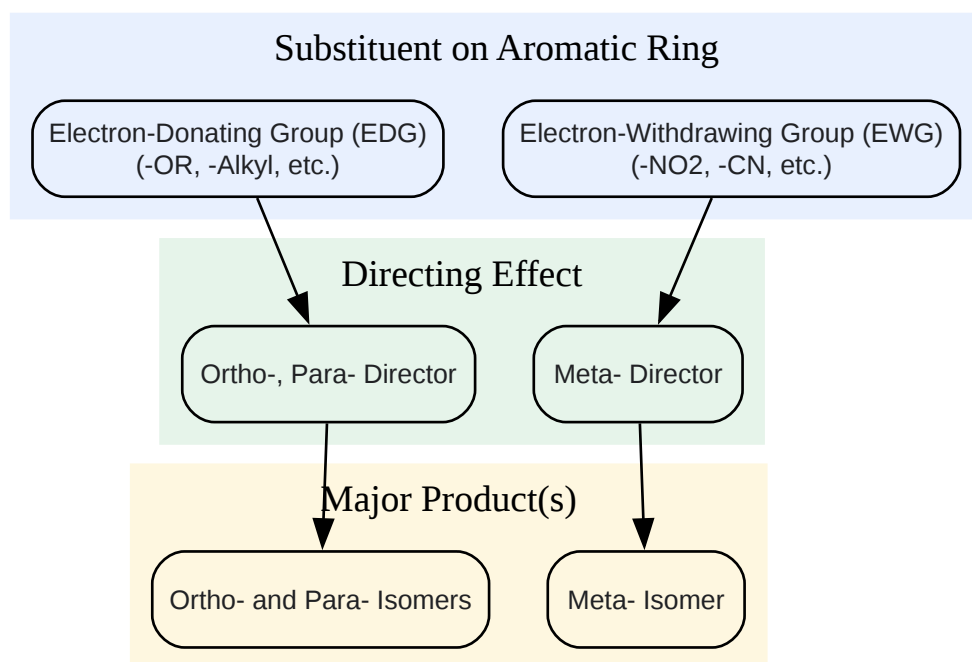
Substituent on Aromatic Ring

Electron-Donating Group (EDG)
(-OR, -Alkyl, etc.)

Electron-Withdrawing Group (EWG)
(-NO2, -CN, etc.)

Directing Effect

Ortho-, Para- Director

Meta- Director

Major Product(s)

Ortho- and Para- Isomers

Meta- Isomer